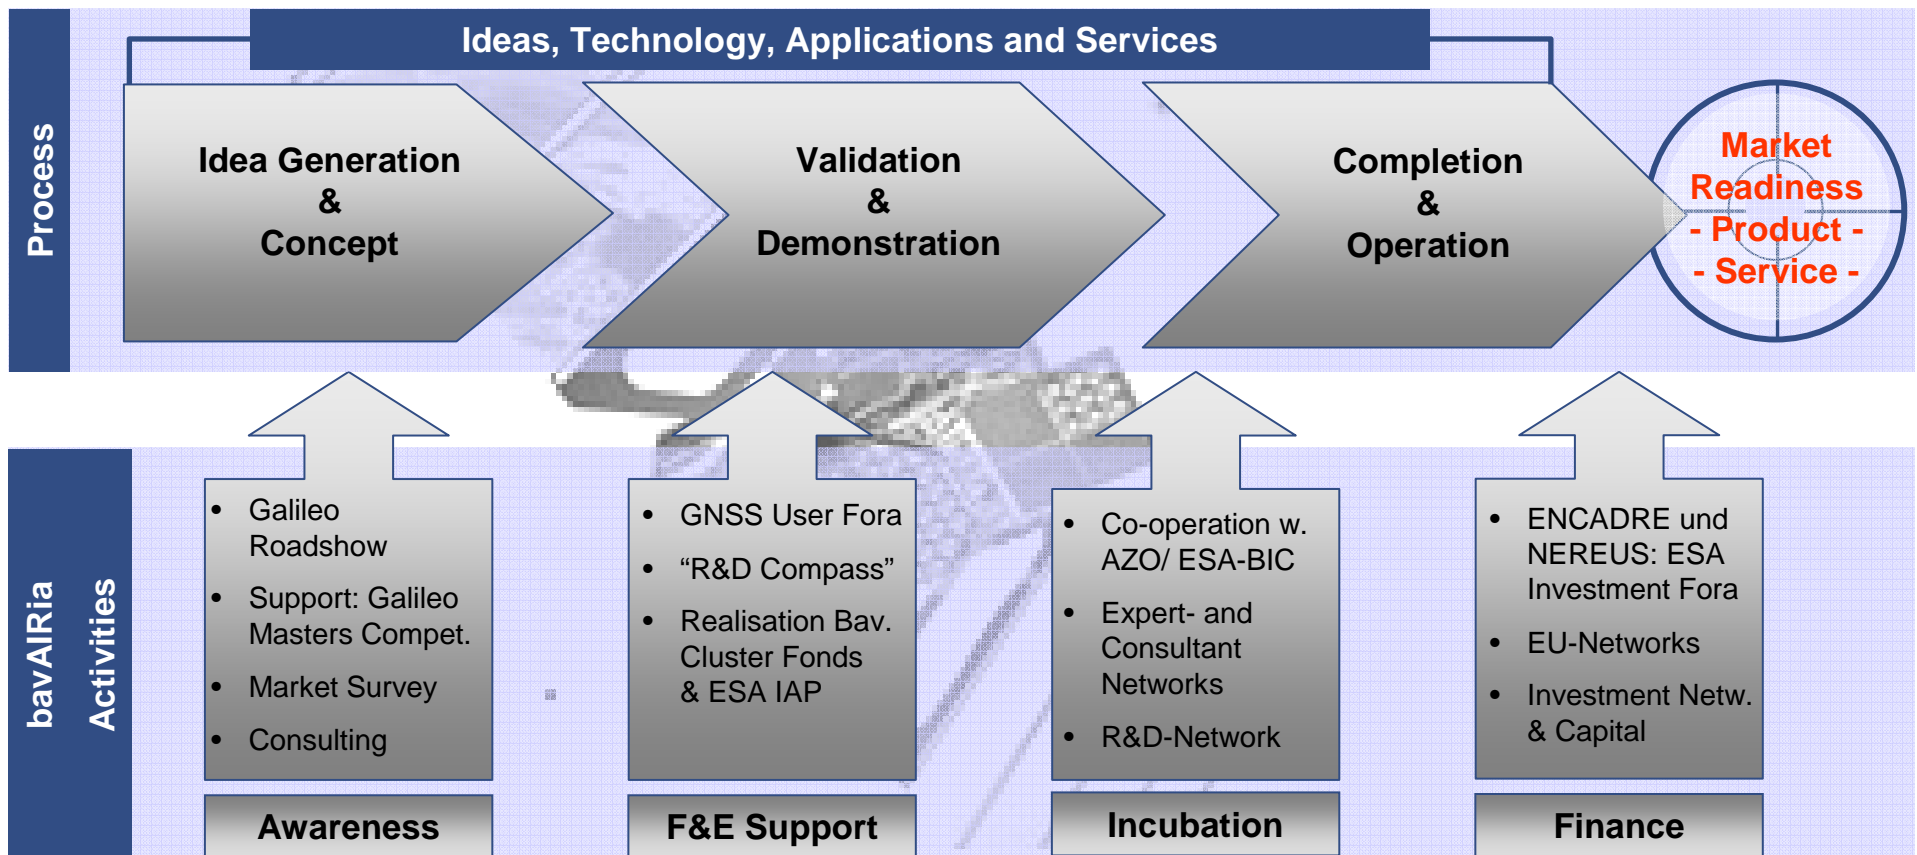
Process

Ideas, Technology, Applications and Services

Idea Generation & Concept

Validation & Demonstration

Completion & Operation

Market Readiness - Product - - Service -

bavAIRia Activities

- Galileo Roadshow
- Support: Galileo Masters Compet.
- Market Survey
- Consulting

- GNSS User Fora
- “R&D Compass”
- Realisation Bav. Cluster Fonds & ESA IAP

- Co-operation w. AZO/ ESA-BIC
- Expert- and Consultant Networks
- R&D-Network

- ENCADRE und NEREUS: ESA Investment Fora
- EU-Networks
- Investment Netw. & Capital

Awareness

F&E Support

Incubation

Finance